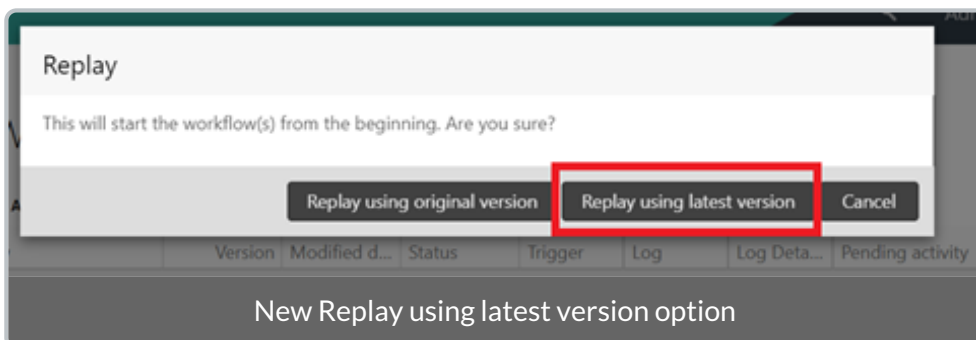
Replay

This will start the workflow(s) from the beginning. Are you sure?

Replay using original version

Replay using latest version

Cancel

| Version | Modified d... | Status | Trigger | Log | Log Deta... | Pending activity |
|---|---|---|---|---|---|---|

New Replay using latest version option